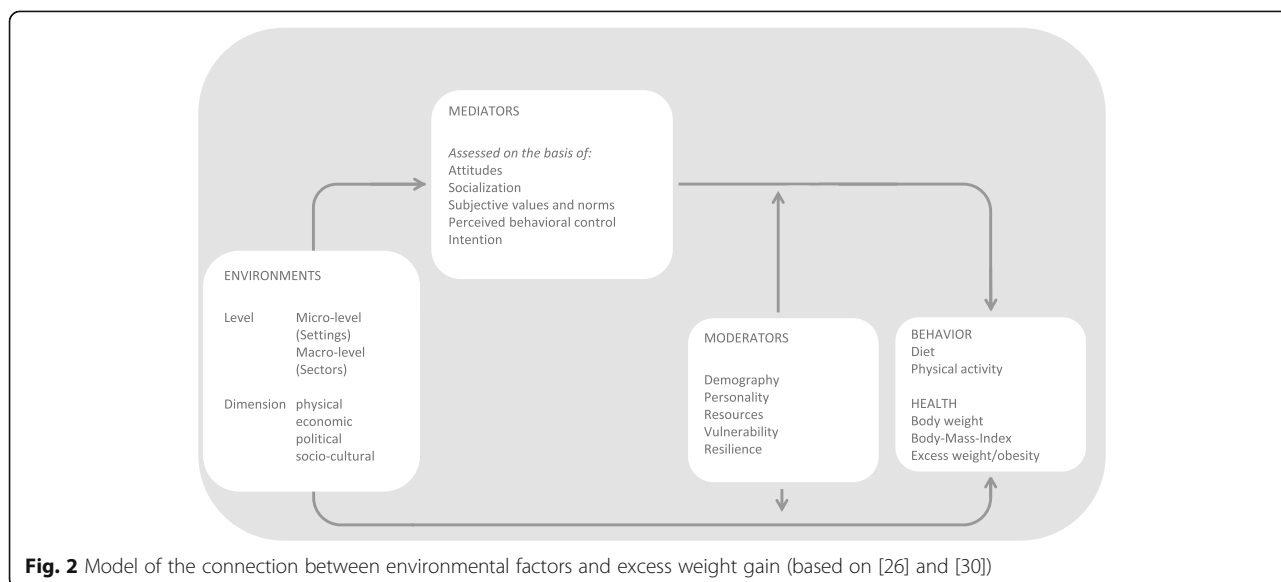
MEDIATORS

*Assessed on the basis of:*
Attitudes
Socialization
Subjective values and norms
Perceived behavioral control
Intention

ENVIRONMENTS

Level Micro-level (Settings) Macro-level (Sectors)

Dimension physical economic political socio-cultural

MODERATORS

Demography
Personality
Resources
Vulnerability
Resilience

BEHAVIOR
Diet
Physical activity

HEALTH
Body weight
Body-Mass-Index
Excess weight/obesity

**Fig. 2** Model of the connection between environmental factors and excess weight gain (based on [26] and [30])